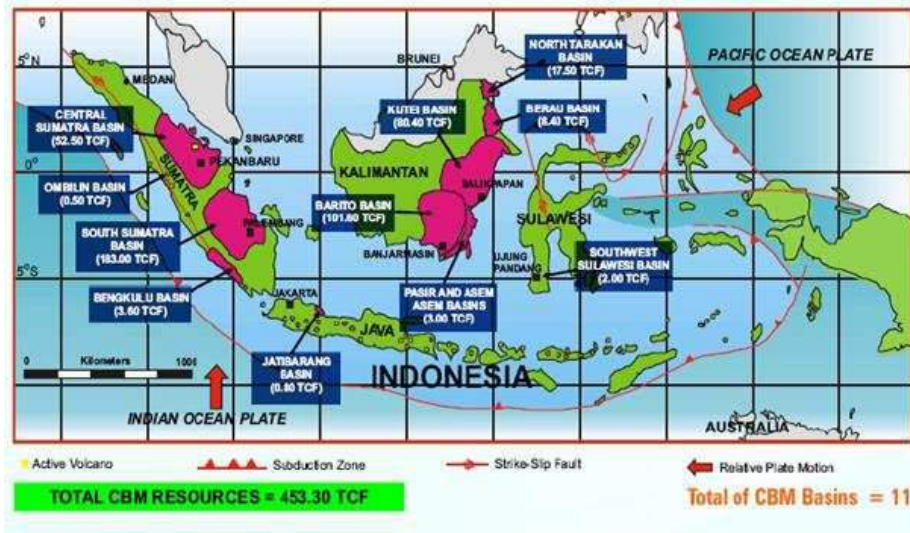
5°N
MEDAN
BRUNEI
NORTH TARAKAN BASIN (17.50 TCF)
PACIFIC OCEAN PLATE
CENTRAL SUMATRA BASIN (52.50 TCF)
KUTEI BASIN (80.40 TCF)
BERAU BASIN (8.40 TCF)
SINGAPORE
0°
PEKANBARU
KALIMANTAN
SUMATRA
OMBILIN BASIN (0.50 TCF)
BALIKPAPAN
BARITO BASIN (101.60 TCF)
PALEMBANG
SULAWESI
SOUTH SUMATRA BASIN (183.00 TCF)
BANJARMASIN
UJUNG PANDANG
SOUTHWEST SULAWESI BASIN (2.00 TCF)
5°S
BENGKULU BASIN (3.60 TCF)
JAKARTA
PASIR AND ASEM ASEM BASINS (3.00 TCF)
JAVA
0
Kilometers
1000
JATISARANG BASIN (0.80 TCF)
INDONESIA
INDIAN OCEAN PLATE
AUSTRALIA
Active Volcano
Subduction Zone
Strike-Slip Fault
Relative Plate Motion
TOTAL CBM RESOURCES = 453.30 TCF
Total of CBM Basins = 11